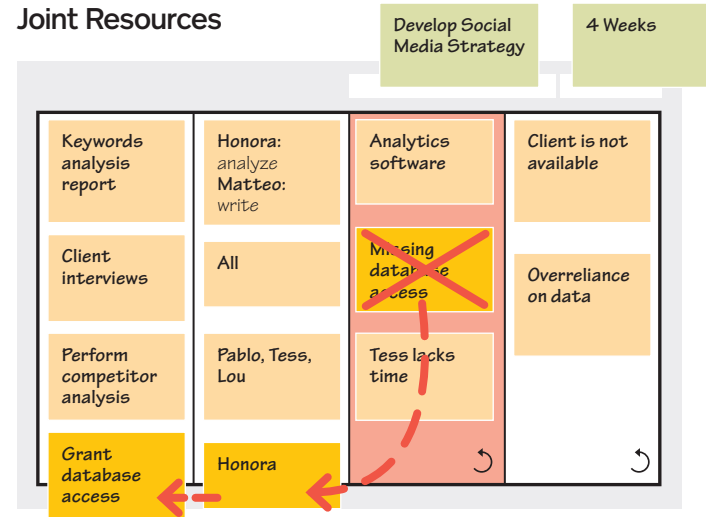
Joint Resources

Develop Social Media Strategy

4 Weeks

Keywords analysis report

Client interviews

Perform competitor analysis

Grant database access

Honora: analyze
Matteo: write

All

Pablo, Tess, Lou

Honora

Analytics software

Missing database access

Tess lacks time

Client is not available

Overreliance on data